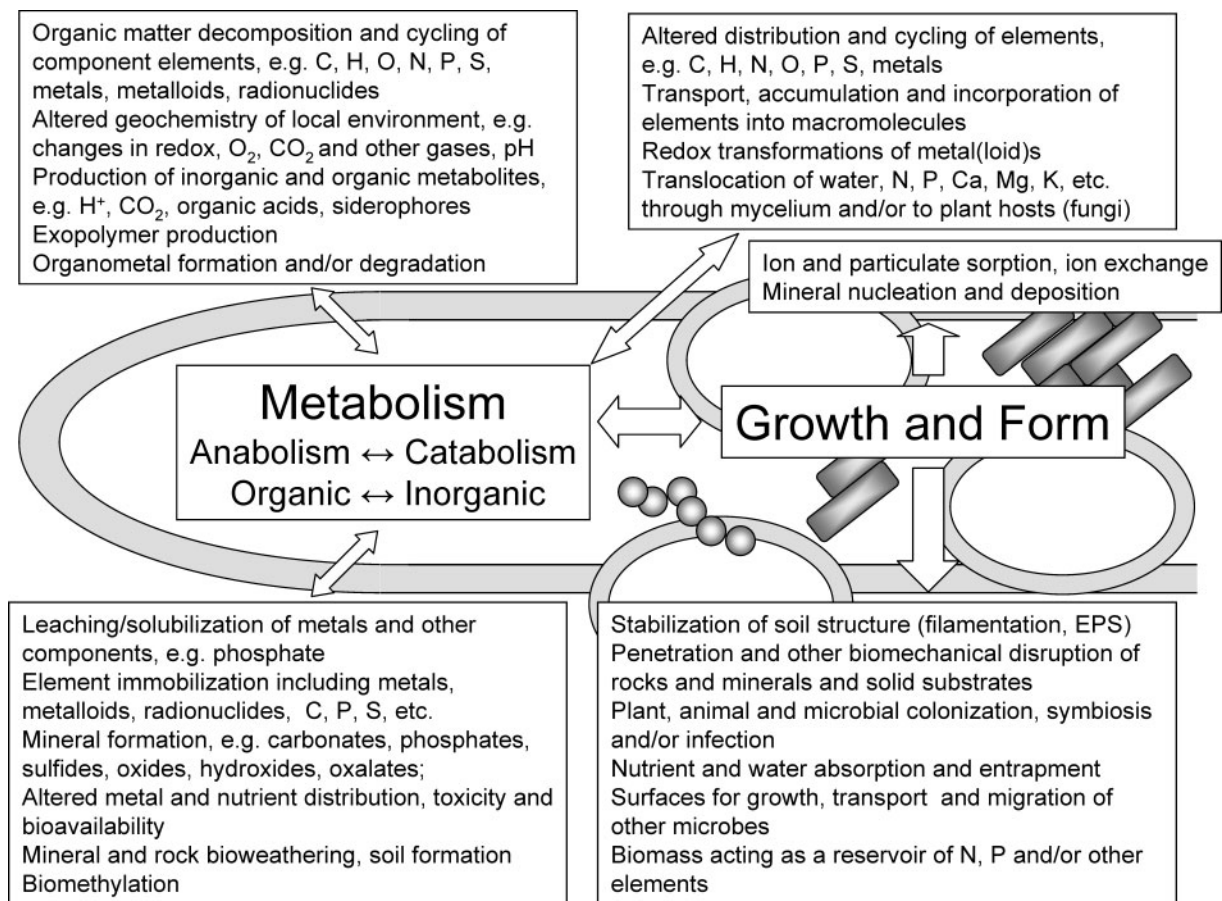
Organic matter decomposition and cycling of component elements, e.g. C, H, O, N, P, S, metals, metalloids, radionuclides
Altered geochemistry of local environment, e.g. changes in redox, $O_2$, $CO_2$ and other gases, pH
Production of inorganic and organic metabolites, e.g. $H^+$, $CO_2$, organic acids, siderophores
Exopolymer production
Organometal formation and/or degradation

Altered distribution and cycling of elements, e.g. C, H, N, O, P, S, metals
Transport, accumulation and incorporation of elements into macromolecules
Redox transformations of metal(loid)s
Translocation of water, N, P, Ca, Mg, K, etc. through mycelium and/or to plant hosts (fungi)

Ion and particulate sorption, ion exchange
Mineral nucleation and deposition

Metabolism
Anabolism ↔ Catabolism
Organic ↔ Inorganic

Growth and Form

Leaching/solubilization of metals and other components, e.g. phosphate
Element immobilization including metals, metalloids, radionuclides, C, P, S, etc.
Mineral formation, e.g. carbonates, phosphates, sulfides, oxides, hydroxides, oxalates;
Altered metal and nutrient distribution, toxicity and bioavailability
Mineral and rock bioweathering, soil formation
Biomethylation

Stabilization of soil structure (filamentation, EPS)
Penetration and other biomechanical disruption of rocks and minerals and solid substrates
Plant, animal and microbial colonization, symbiosis and/or infection
Nutrient and water absorption and entrapment
Surfaces for growth, transport and migration of other microbes
Biomass acting as a reservoir of N, P and/or other elements